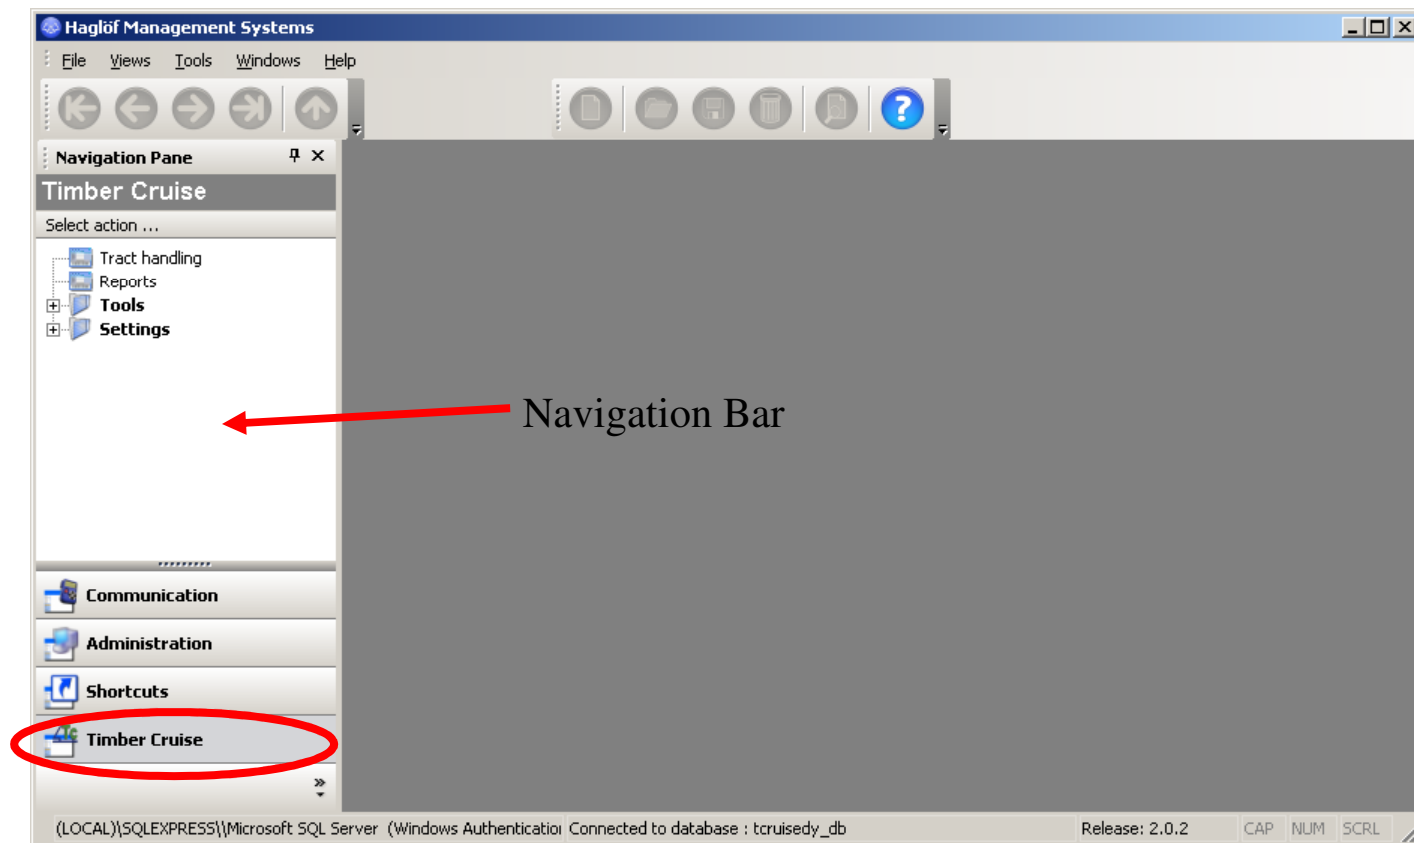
Haglöf Management Systems

File Views Tools Windows Help

Navigation Pane

Timber Cruise

Select action ...

Tract handling
Reports
Tools
Settings

Navigation Bar

Communication
Administration
Shortcuts
Timber Cruise

(LOCAL)\SQLEXPRESS\\Microsoft SQL Server (Windows Authenticatio Connected to database : tcruisedy_db Release: 2.0.2 CAP NUM SCRL